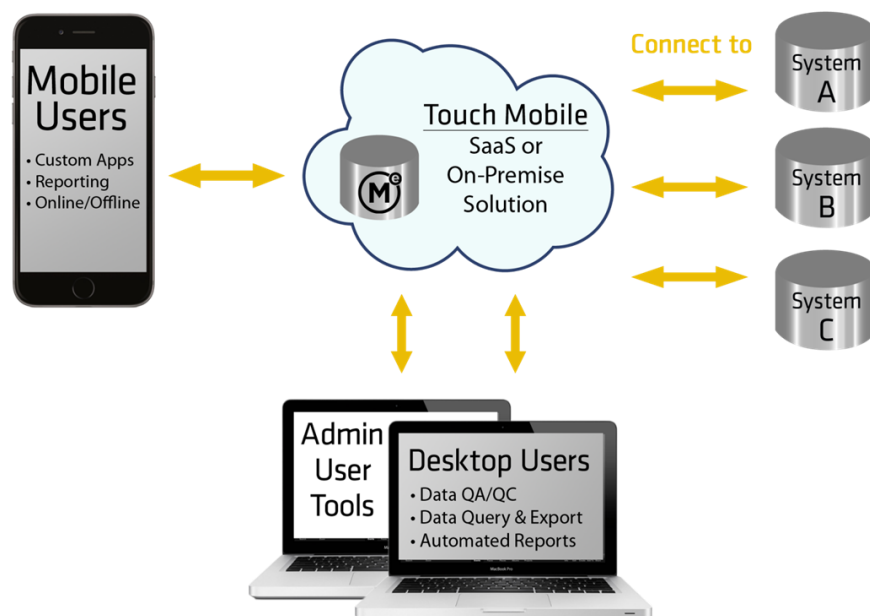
Mobile Users

• Custom Apps
• Reporting
• Online/Offline

Touch Mobile

SaaS or On-Premise Solution

Me

Connect to

System A

System B

System C

Admin User Tools

Desktop Users

• Data QA/QC
• Data Query & Export
• Automated Reports

MacBook Pro